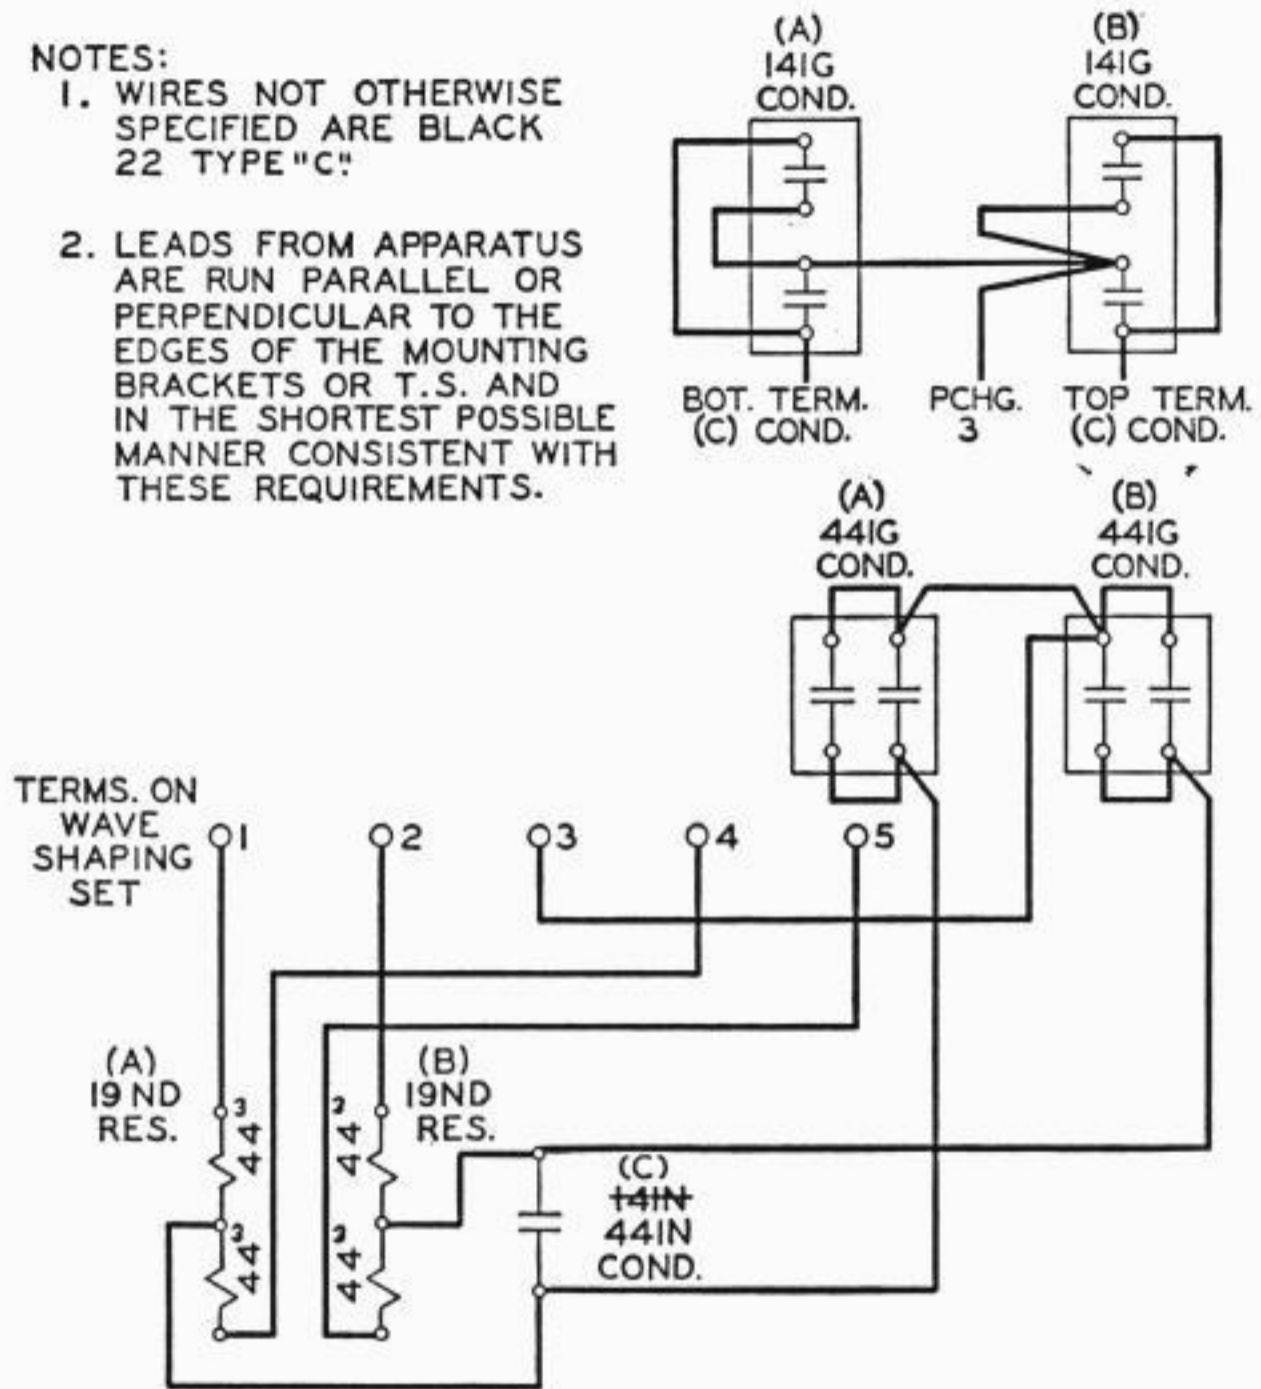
NOTES:
1. WIRES NOT OTHERWISE SPECIFIED ARE BLACK 22 TYPE "C".

2. LEADS FROM APPARATUS ARE RUN PARALLEL OR PERPENDICULAR TO THE EDGES OF THE MOUNTING BRACKETS OR T.S. AND IN THE SHORTEST POSSIBLE MANNER CONSISTENT WITH THESE REQUIREMENTS.

(A)
141G
COND.

(B)
141G
COND.

BOT. TERM.
(C) COND.

PCHG.
3

TOP TERM.
(C) COND.

(A)
441G
COND.

(B)
441G
COND.

TERMS. ON WAVE SHAPING SET

1 2 3 4 5

(A)
19 ND
RES.

3
44

3
44

2
44

2
44

(B)
19ND
RES.

(C)
~~141N~~
441N
COND.